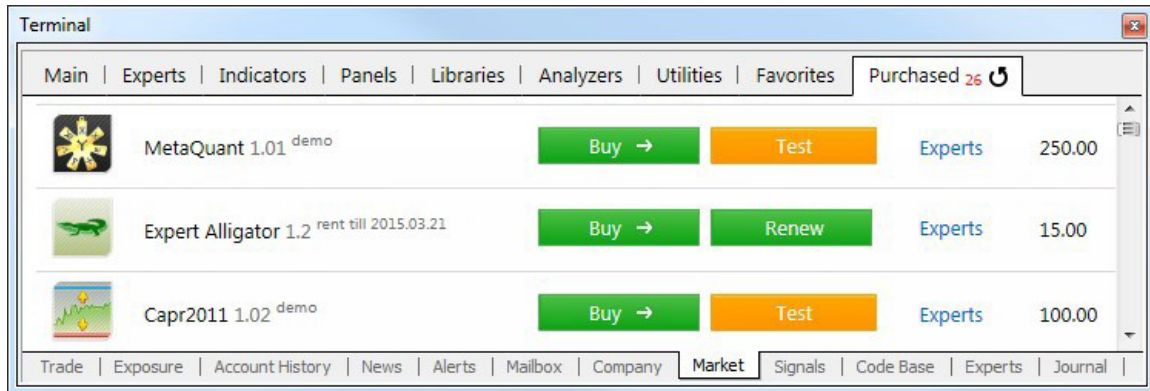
Terminal

Main | Experts | Indicators | Panels | Libraries | Analyzers | Utilities | Favorites | Purchased 26

MetaQuant 1.01 demo Buy → Test Experts 250.00

Expert Alligator 1.2 rent till 2015.03.21 Buy → Renew Experts 15.00

Capr2011 1.02 demo Buy → Test Experts 100.00

Trade | Exposure | Account History | News | Alerts | Mailbox | Company | Market | Signals | Code Base | Experts | Journal |